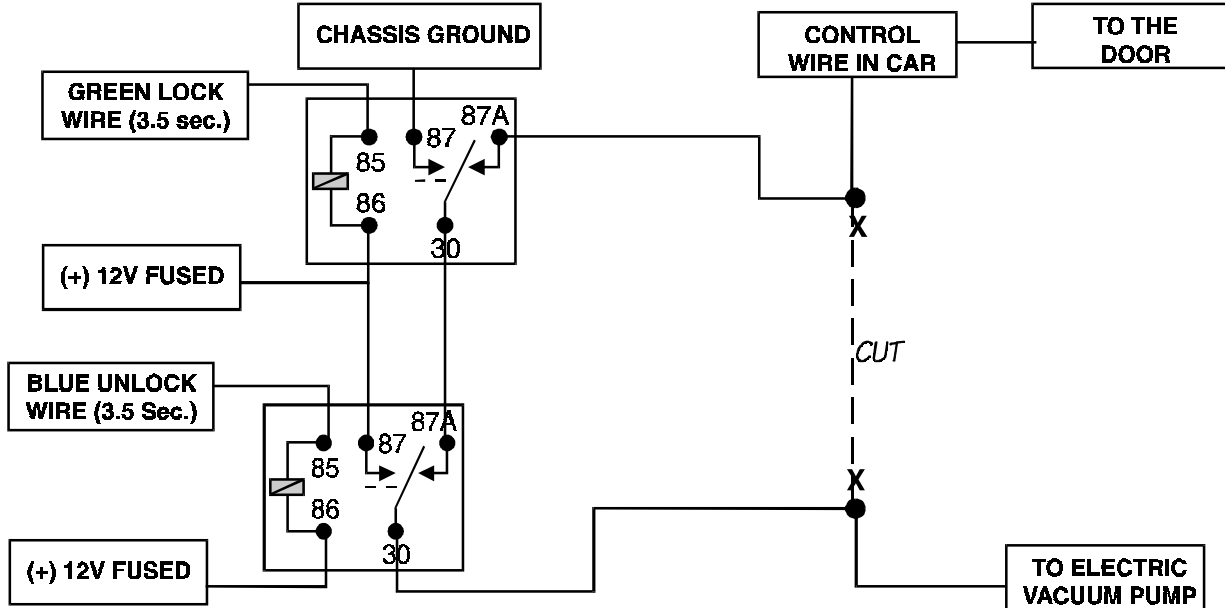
CHASSIS GROUND

CONTROL WIRE IN CAR

TO THE DOOR

GREEN LOCK WIRE (3.5 sec.)

87A

87

85

86

30

X

(+) 12V FUSED

CUT

BLUE UNLOCK WIRE (3.5 Sec.)

87A

87

85

86

30

X

(+) 12V FUSED

TO ELECTRIC VACUUM PUMP